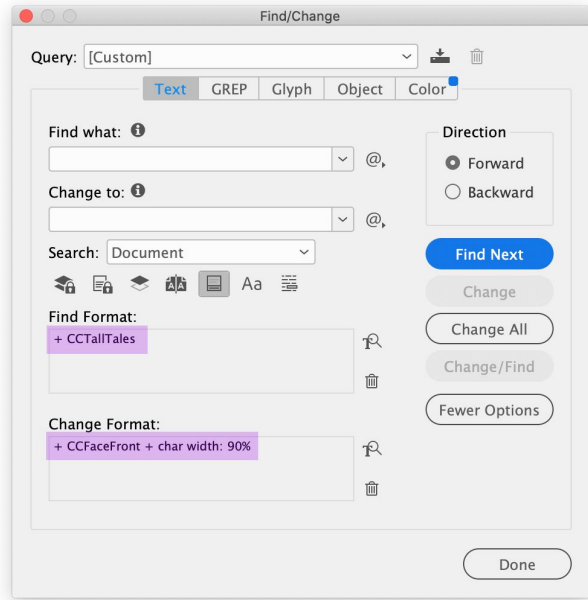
Find/Change

Query: [Custom]

Text GREP Glyph Object Color

Find what:

Change to:

Search: Document

Aa

Find Format:

+ CCTallTales

Change Format:

+ CCFaceFront + char width: 90%

Direction

Forward

Backward

Find Next

Change

Change All

Change/Find

Fewer Options

Done